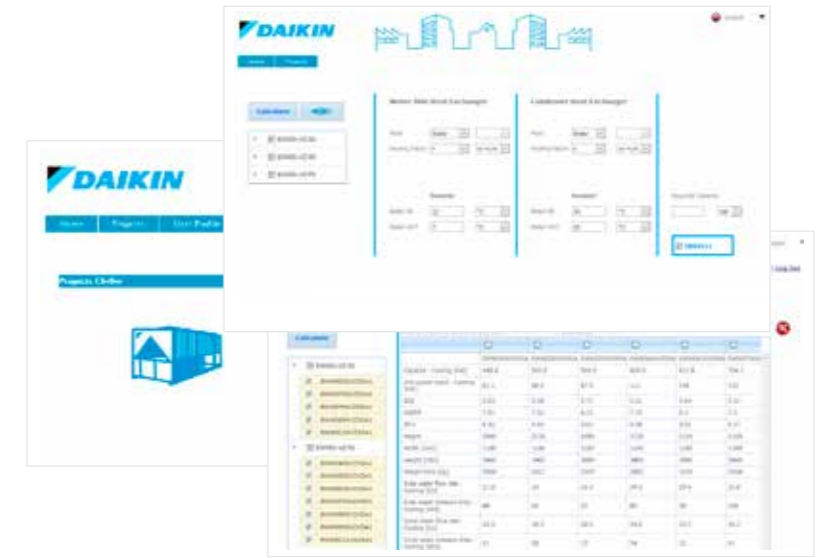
DAIKIN

Home | Projects

Calculate

Water Side Heat Exchanger

Condenser Heat Exchanger

DAIKIN

Home | Projects | User Profile

Projects Chiller

Calculate

Capacity - Cooling (kW)

EER

Height

Width (mm)

Length (mm)

Weight (kg)

Log Out